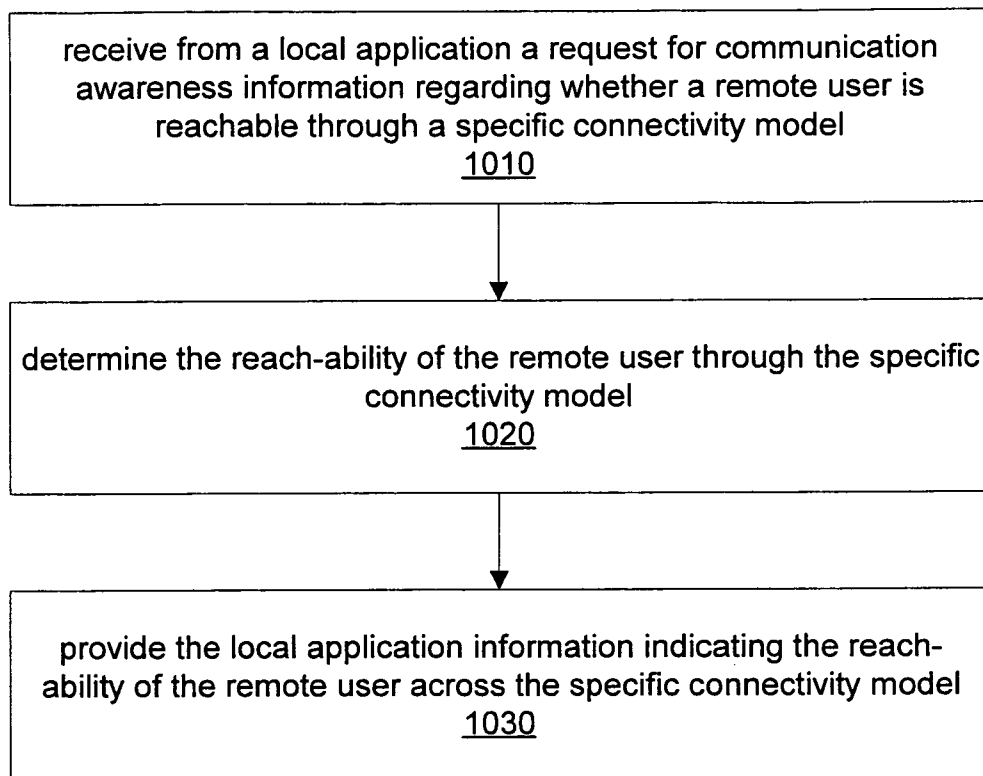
receive from a local application a request for communication awareness information regarding whether a remote user is reachable through a specific connectivity model
1010

determine the reach-ability of the remote user through the specific connectivity model
1020

provide the local application information indicating the reach-ability of the remote user across the specific connectivity model
1030